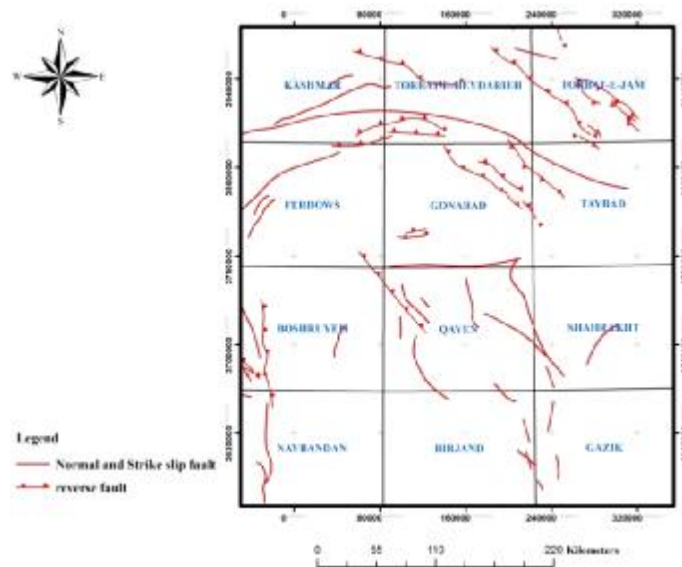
N
W E
S

0 80000 160000 240000 320000

3840000
3800000
3760000
3720000
3680000

KASHMAR
TORBAT-E-HEYDARIEH
TORBAT-E-JAM
FERDOWS
GONABAD
TAYBAD
BOSHRUYEH
QAYEN
SHAHRAKHT
NAYBANDAN
BIRJAND
GAZIK

0 80000 160000 240000 320000

Legend
Normal and Strike slip fault
reverse fault

0 55 110 220 Kilometers